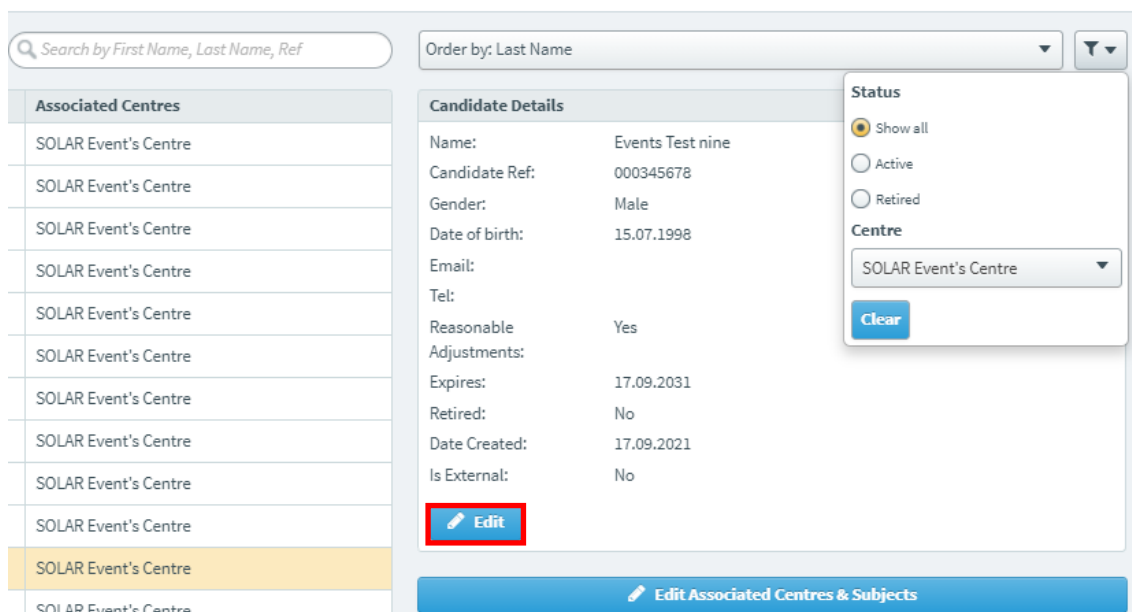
Search by First Name, Last Name, Ref

Order by: Last Name

| Associated Centres |
|---|
| SOLAR Event's Centre |
| SOLAR Event's Centre |
| SOLAR Event's Centre |
| SOLAR Event's Centre |
| SOLAR Event's Centre |
| SOLAR Event's Centre |
| SOLAR Event's Centre |
| SOLAR Event's Centre |
| SOLAR Event's Centre |
| SOLAR Event's Centre |
| SOLAR Event's Centre |
| SOLAR Event's Centre |

Candidate Details

| | |
|---|---|
| Name: | Events Test nine |
| Candidate Ref: | 000345678 |
| Gender: | Male |
| Date of birth: | 15.07.1998 |
| Email: | |
| Tel: | |
| Reasonable Adjustments: | Yes |
| Expires: | 17.09.2031 |
| Retired: | No |
| Date Created: | 17.09.2021 |
| Is External: | No |

Edit

Status

Show all

Active

Retired

Centre

SOLAR Event's Centre

Clear

Edit Associated Centres & Subjects